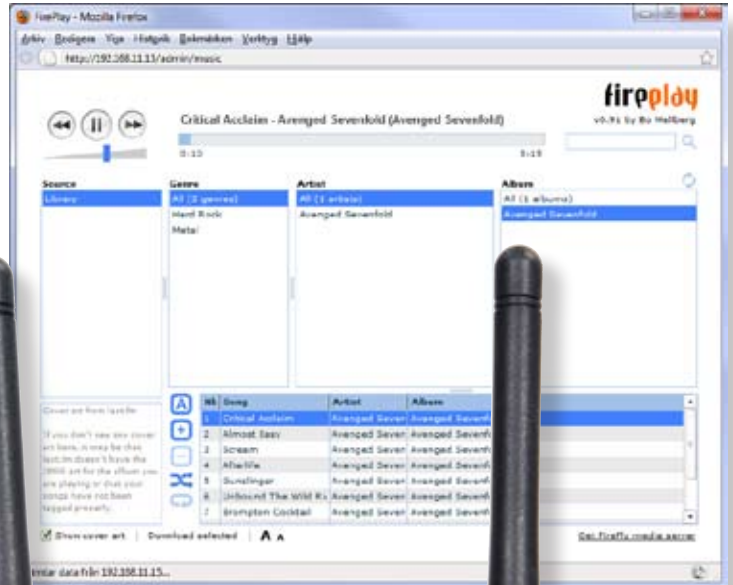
FirePlay - Mozilla Firefox

Arkiv Redigera Visa Historik Bokmärken Verktyg Hjälp

http://192.168.11.15/admin/music

fireplay
v0.9x by Bo Hellberg

Critical Acclaim - Avenged Sevenfold (Avenged Sevenfold)

0:10

5:15

Source
Library

Genre
All (3 genres)
Hard Rock
Metal

Artist
All (1 artists)
Avenged Sevenfold

Album
All (1 albums)
Avenged Sevenfold

Cover art from last.fm

If you don't see any cover art here, it may be that last.fm doesn't have the 300X art for the album you are playing or that your songs have not been tagged properly.

| Nr | Song | Artist | Album |
|---|---|---|---|
| 1 | Critical Acclaim | Avenged Seven | Avenged Sevenf |
| 2 | Almost Easy | Avenged Seven | Avenged Sevenf |
| 3 | Scream | Avenged Seven | Avenged Sevenf |
| 4 | Afterlife | Avenged Seven | Avenged Sevenf |
| 5 | Gunslinger | Avenged Seven | Avenged Sevenf |
| 6 | Unbound The Wild Ri | Avenged Seven | Avenged Sevenf |
| 7 | Brompton Cocktail | Avenged Seven | Avenged Sevenf |

Show cover art | Download selected | A A

Get Firefly media server

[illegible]ntar data från 192.168.11.15...